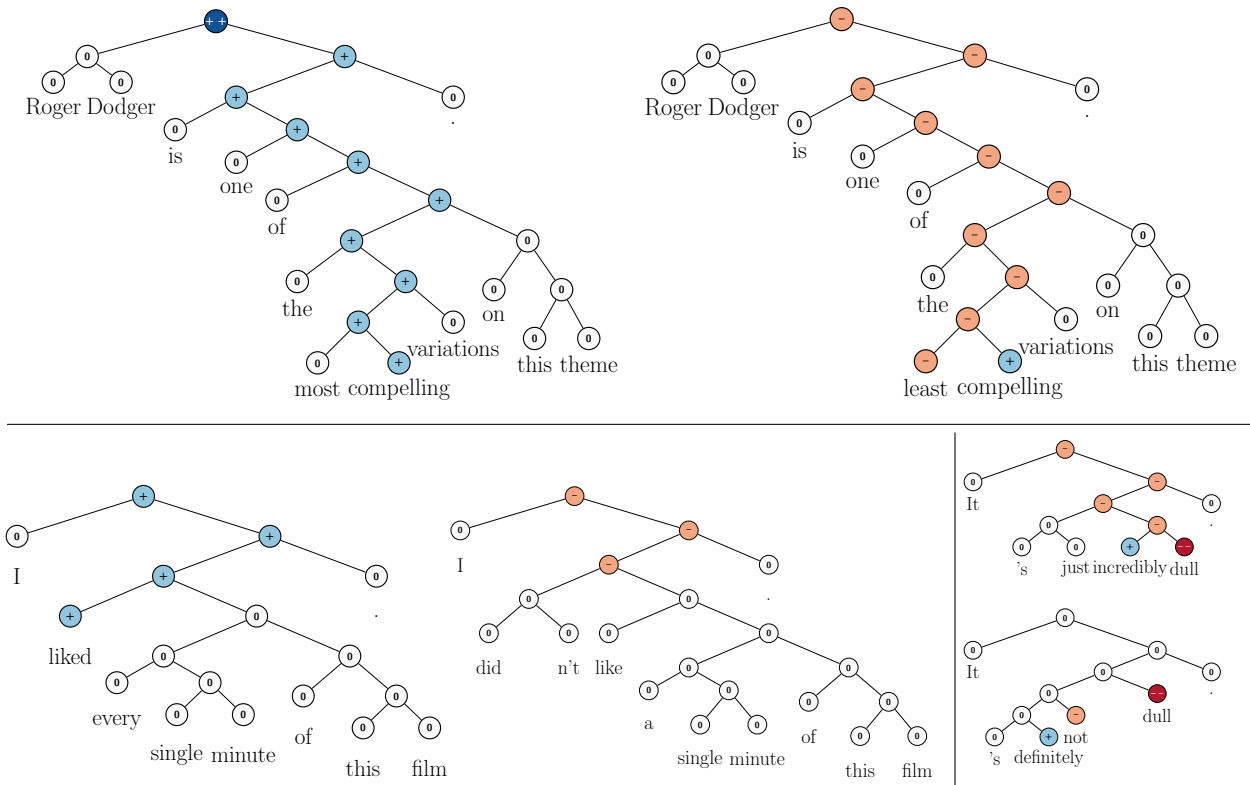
+ +
0
0 0
Roger Dodger
+
+
0
is
+
0
one
+
0
of
+
+
0
the
+
+
0
most
+
compelling
0
variations
0
0
on
0
0 0
this theme
0
.

–
0
0 0
Roger Dodger
–
–
0
is
–
0
one
–
0
of
–
–
0
the
–
–
–
least
+
compelling
0
variations
0
0
on
0
0 0
this theme
0
.

+
0
I
+
+
+
liked
0
0
0
every
0
0 0
single minute
0
0
of
0
0 0
this film
0
.

–
0
I
–
–
0
0 0
did n't
0
0
like
0
0
0
a
0
0 0
single minute
0
0
of
0
0 0
this film
0
.

–
0
It
–
–
0
0 0
's just
–
+
incredibly
– –
dull
0
.

0
0
It
0
0
0
0
0
's
+
definitely
–
not
– –
dull
0
.